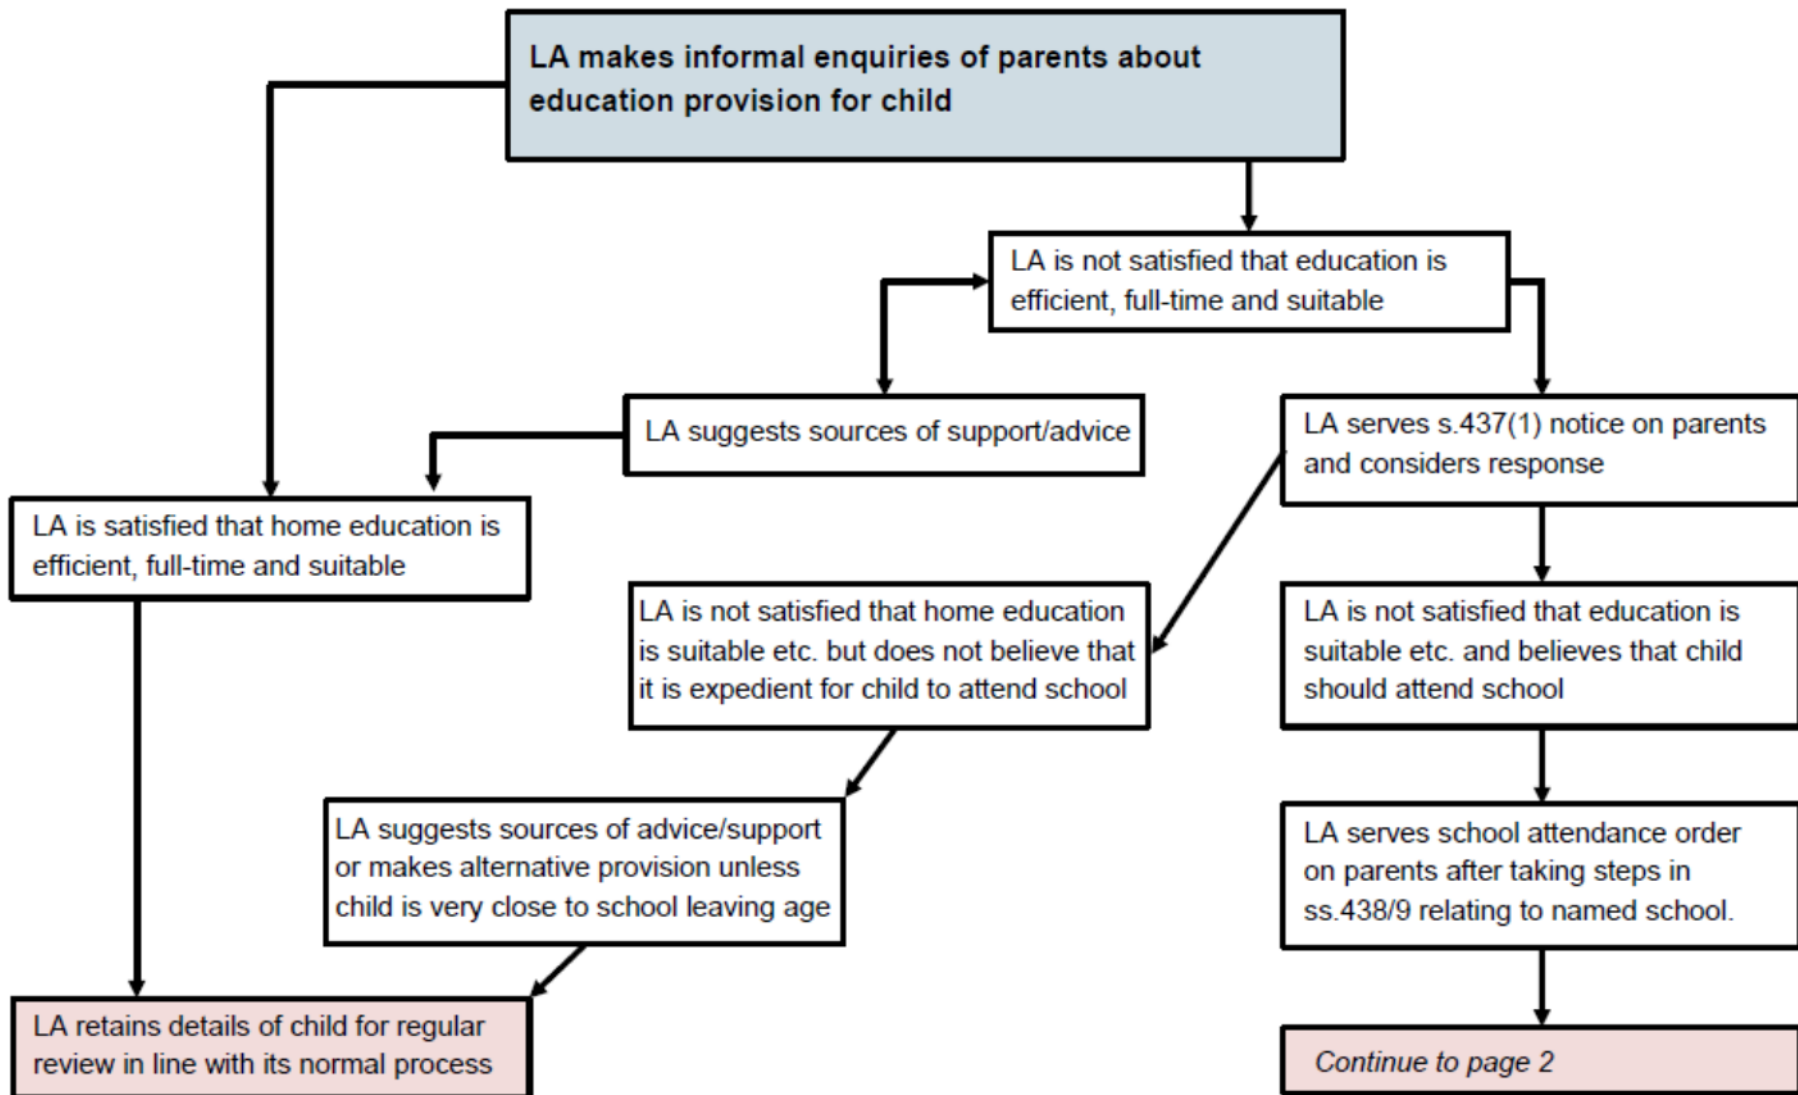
LA makes informal enquiries of parents about education provision for child

LA is not satisfied that education is efficient, full-time and suitable

LA suggests sources of support/advice

LA serves s.437(1) notice on parents and considers response

LA is satisfied that home education is efficient, full-time and suitable

LA is not satisfied that home education is suitable etc. but does not believe that it is expedient for child to attend school

LA is not satisfied that education is suitable etc. and believes that child should attend school

LA suggests sources of advice/support or makes alternative provision unless child is very close to school leaving age

LA serves school attendance order on parents after taking steps in ss.438/9 relating to named school.

LA retains details of child for regular review in line with its normal process

Continue to page 2